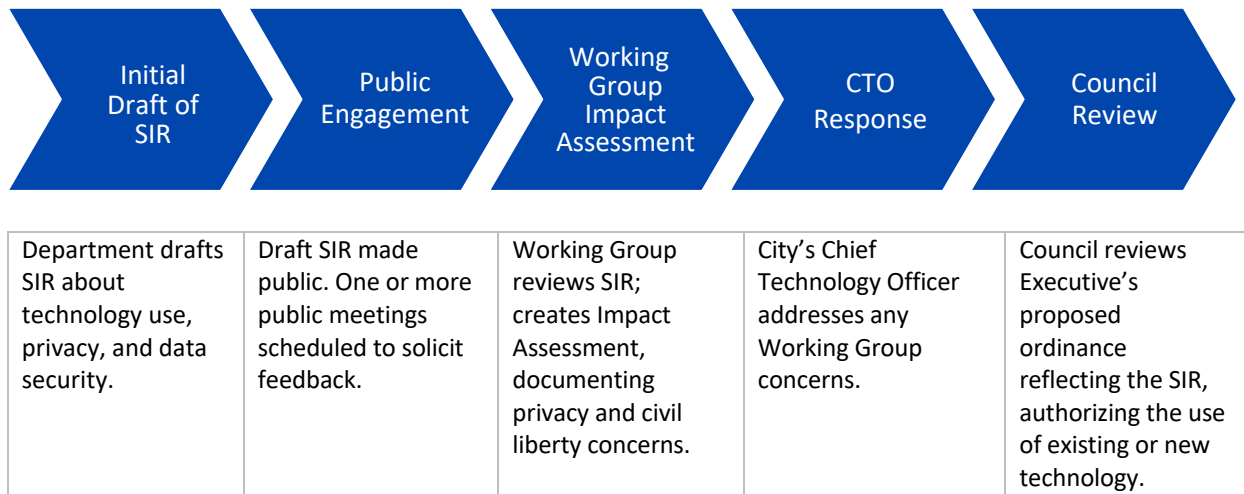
Initial Draft of SIR

Public Engagement

Working Group Impact Assessment

CTO Response

Council Review

| Department drafts SIR about technology use, privacy, and data security. | Draft SIR made public. One or more public meetings scheduled to solicit feedback. | Working Group reviews SIR; creates Impact Assessment, documenting privacy and civil liberty concerns. | City's Chief Technology Officer addresses any Working Group concerns. | Council reviews Executive's proposed ordinance reflecting the SIR, authorizing the use of existing or new technology. |